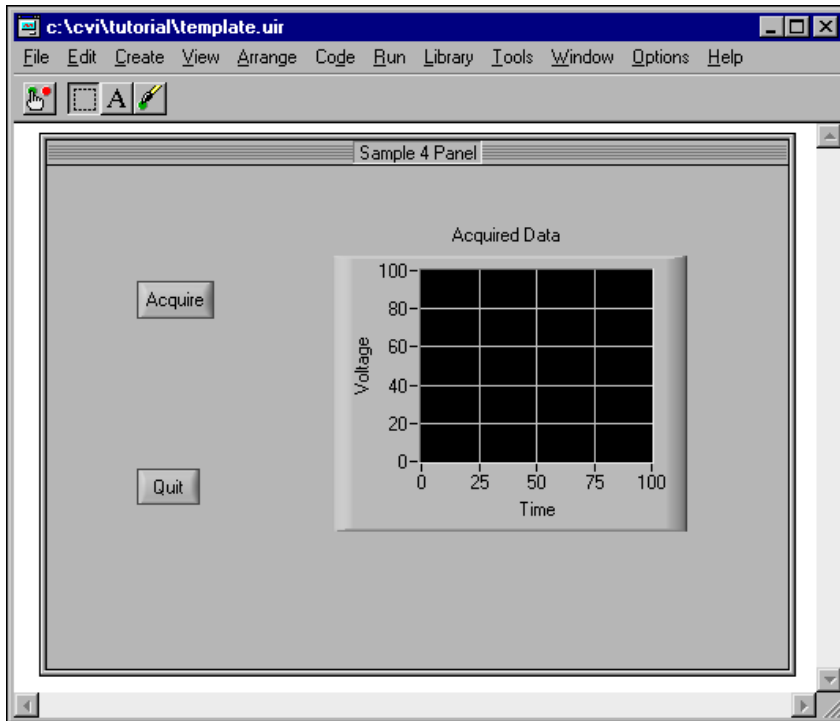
c:\cvi\tutorial\template.uir

File Edit Create View Arrange Code Run Library Tools Window Options Help

A

Sample 4 Panel

Acquire

Quit

Acquired Data

100
80
60
40
20
0

Voltage

0 25 50 75 100

Time